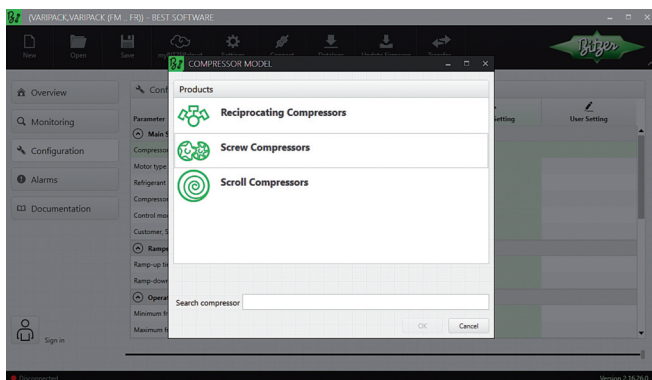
(VARIPACK,VARIPACK (FM... FR)) - BEST SOFTWARE

New
Open
Save
myBITZER
Settings
Connect
Database
Update Firmware
Transfer

Overview
Monitoring
Configuration
Alarms
Documentation

Conf
Parameter
Main S
Compressor
Motor type
Refrigerant
Compressor
Control mo
Customer, S
Ramp
Ramp-up ti
Ramp-down
Operat
Minimum f
Maximum f

Setting
User Setting

Sign in

Disconnected
Version 2.16.26.0

COMPRESSOR MODEL
Products
Reciprocating Compressors
Screw Compressors
Scroll Compressors
Search compressor
OK
Cancel